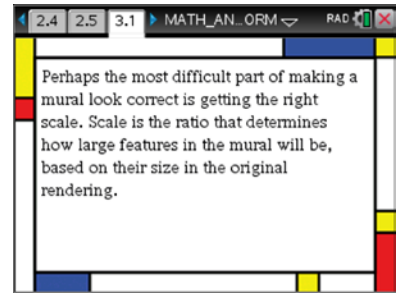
2.4 2.5 3.1 MATH_AN...ORM RAD

Perhaps the most difficult part of making a mural look correct is getting the right scale. Scale is the ratio that determines how large features in the mural will be, based on their size in the original rendering.